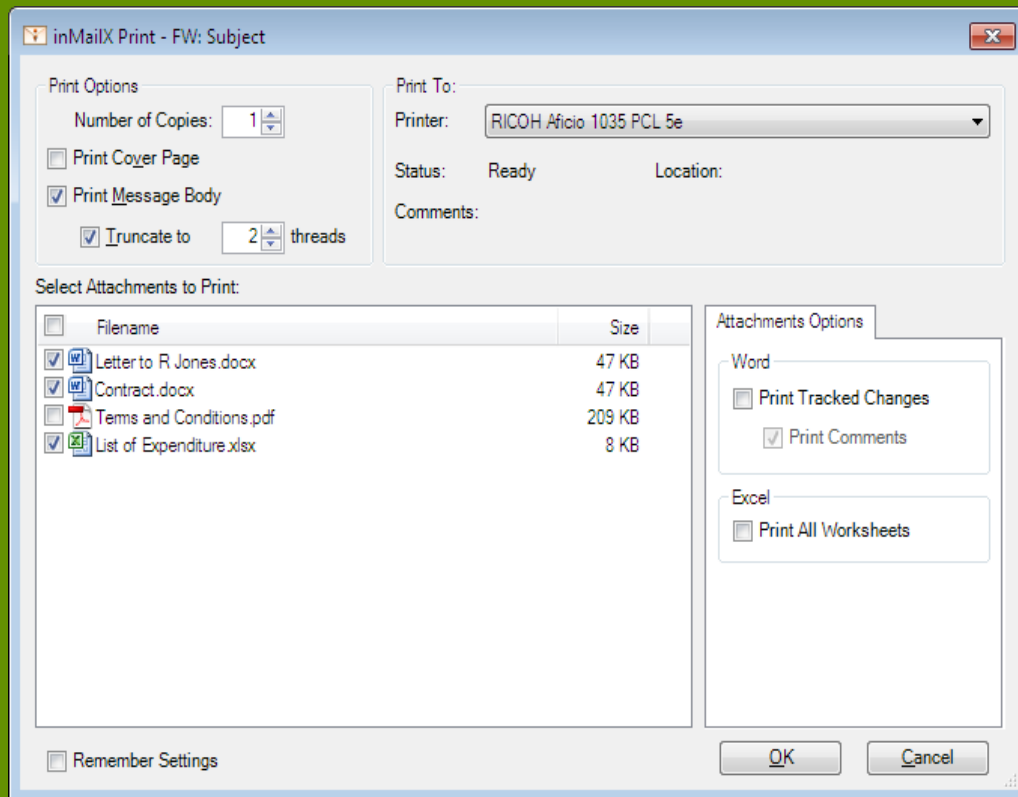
inMailX Print - FW: Subject

Print Options

Number of Copies: 1

Print Cover Page

Print Message Body

Truncate to 2 threads

Print To:

Printer: RICOH Aficio 1035 PCL 5e

Status: Ready

Location:

Comments:

Select Attachments to Print:

| Filename | Size |
|---|---|
| Letter to R Jones.docx | 47 KB |
| Contract.docx | 47 KB |
| Terms and Conditions.pdf | 209 KB |
| List of Expenditure.xlsx | 8 KB |

Attachments Options

Word

Print Tracked Changes

Print Comments

Excel

Print All Worksheets

Remember Settings

OK

Cancel